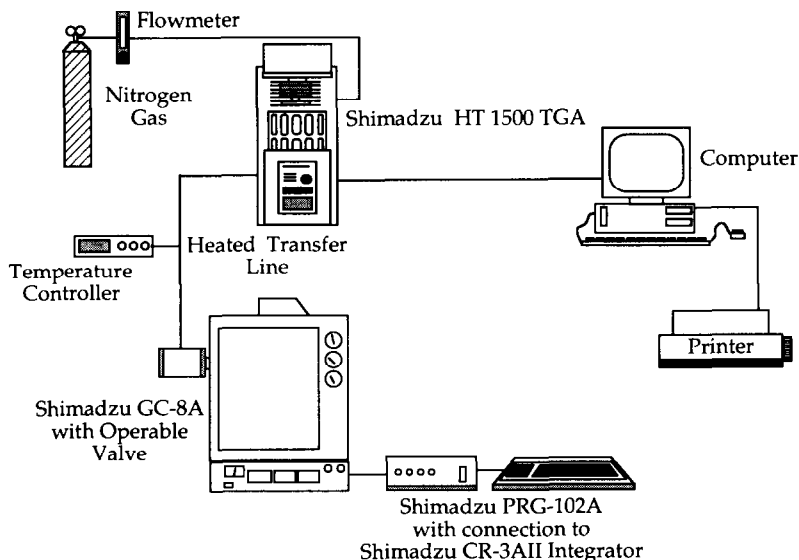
Flowmeter

Nitrogen Gas

Shimadzu HT 1500 TGA

Computer

Heated Transfer Line

Temperature Controller

Printer

Shimadzu GC-8A with Operable Valve

Shimadzu PRG-102A with connection to Shimadzu CR-3AII Integrator